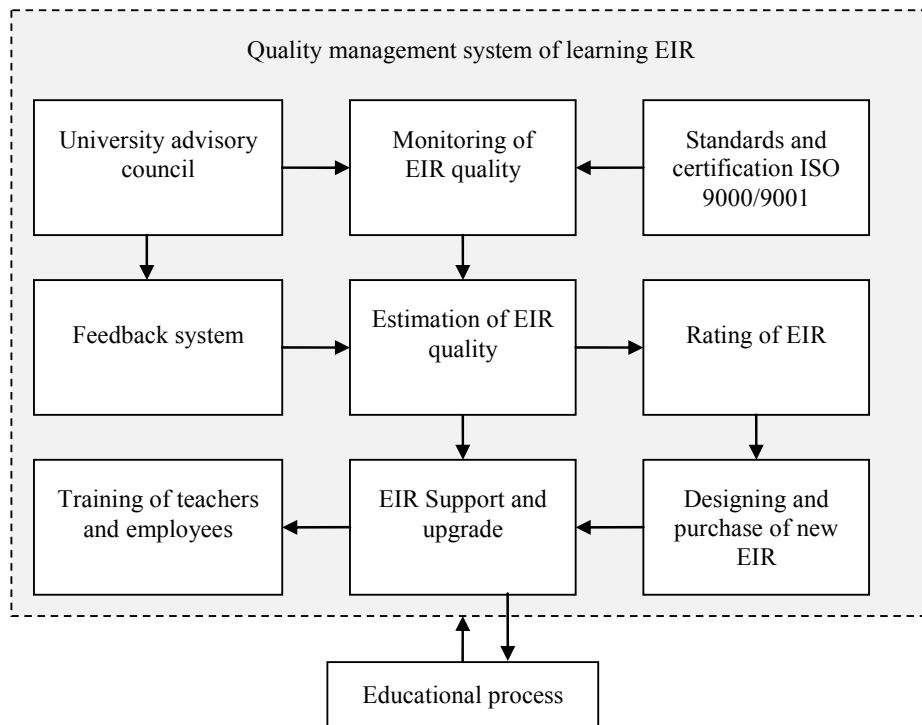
Quality management system of learning EIR

University advisory council

Monitoring of EIR quality

Standards and certification ISO 9000/9001

Feedback system

Estimation of EIR quality

Rating of EIR

Training of teachers and employees

EIR Support and upgrade

Designing and purchase of new EIR

Educational process